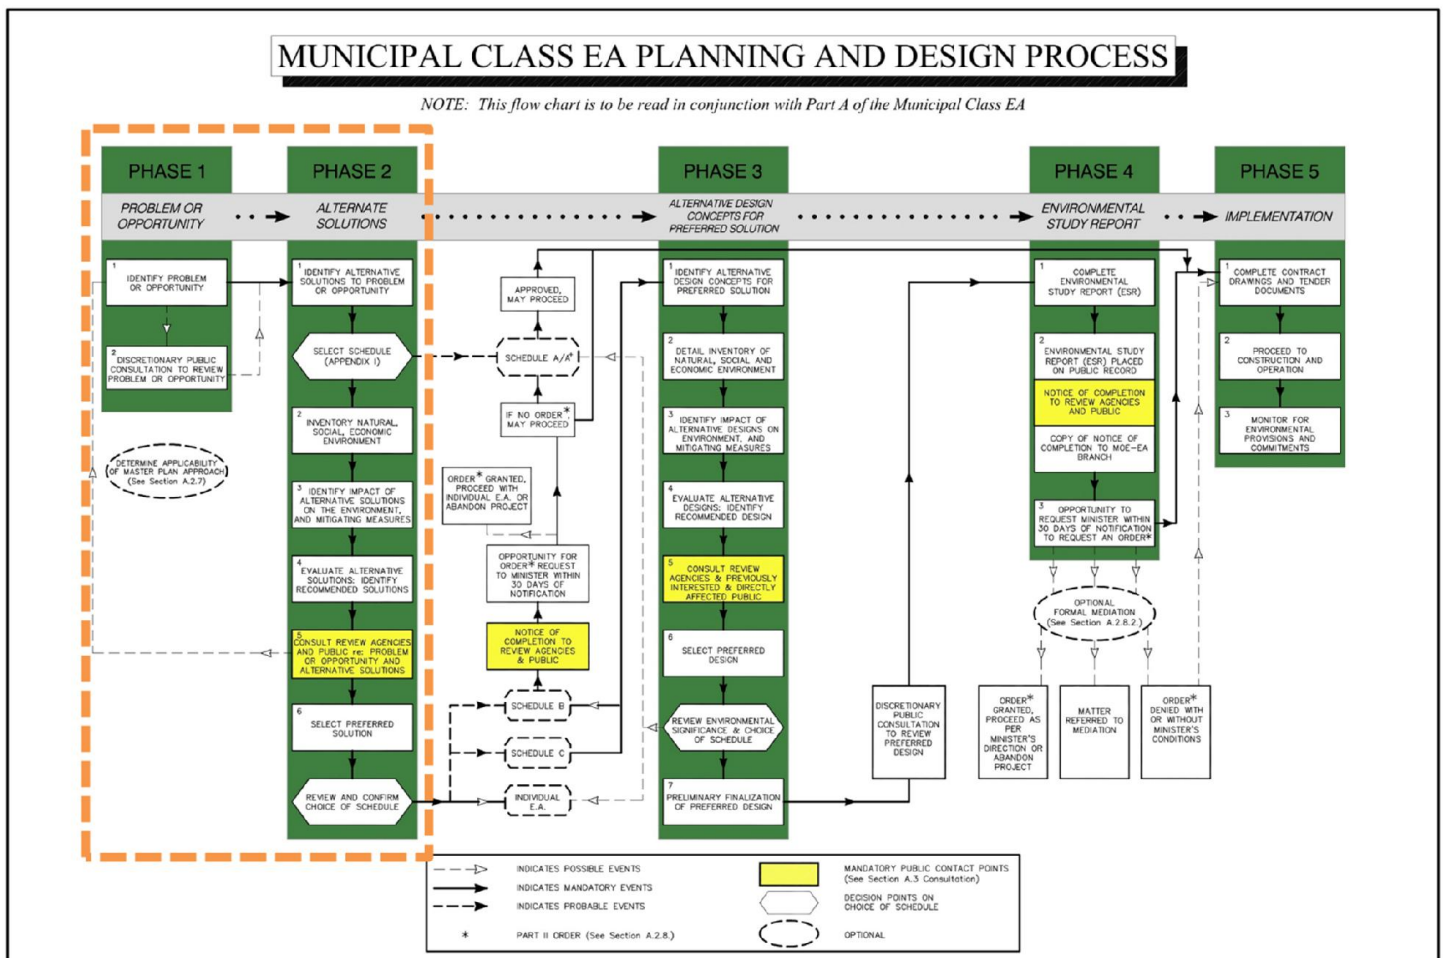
MUNICIPAL CLASS EA PLANNING AND DESIGN PROCESS

NOTE: This flow chart is to be read in conjunction with Part A of the Municipal Class EA

PHASE 1
PROBLEM OR OPPORTUNITY

1 IDENTIFY PROBLEM OR OPPORTUNITY

2 DISCRETIONARY PUBLIC CONSULTATION TO REVIEW PROBLEM OR OPPORTUNITY

DETERMINE APPLICABILITY OF MASTER PLAN APPROACH (See Section A.2.7)

PHASE 2
ALTERNATE SOLUTIONS

1 IDENTIFY ALTERNATIVE SOLUTIONS TO PROBLEM OR OPPORTUNITY

SELECT SCHEDULE (APPENDIX I)

2 INVENTORY NATURAL, SOCIAL, ECONOMIC ENVIRONMENT

3 IDENTIFY IMPACT OF ALTERNATIVE SOLUTIONS ON THE ENVIRONMENT, AND MITIGATING MEASURES

4 EVALUATE ALTERNATIVE SOLUTIONS: IDENTIFY RECOMMENDED SOLUTIONS

5 CONSULT REVIEW AGENCIES AND PUBLIC re: PROBLEM OR OPPORTUNITY AND ALTERNATIVE SOLUTIONS

6 SELECT PREFERRED SOLUTION

REVIEW AND CONFIRM CHOICE OF SCHEDULE

APPROVED, MAY PROCEED

SCHEDULE A/A+

IF NO ORDER* MAY PROCEED

ORDER* GRANTED, PROCEED WITH INDIVIDUAL E.A. OR ABANDON PROJECT

OPPORTUNITY FOR ORDER* REQUEST TO MINISTER WITHIN 30 DAYS OF NOTIFICATION

NOTICE OF COMPLETION TO REVIEW AGENCIES & PUBLIC

SCHEDULE B

SCHEDULE C

INDIVIDUAL E.A.

PHASE 3
ALTERNATIVE DESIGN CONCEPTS FOR PREFERRED SOLUTION

1 IDENTIFY ALTERNATIVE DESIGN CONCEPTS FOR PREFERRED SOLUTION

2 DETAIL INVENTORY OF NATURAL, SOCIAL AND ECONOMIC ENVIRONMENT

3 IDENTIFY IMPACT OF ALTERNATIVE DESIGNS ON ENVIRONMENT, AND MITIGATING MEASURES

4 EVALUATE ALTERNATIVE DESIGNS: IDENTIFY RECOMMENDED DESIGN

5 CONSULT REVIEW AGENCIES & PREVIOUSLY INTERESTED & DIRECTLY AFFECTED PUBLIC

6 SELECT PREFERRED DESIGN

REVIEW ENVIRONMENTAL SIGNIFICANCE & CHOICE OF SCHEDULE

7 PRELIMINARY FINALIZATION OF PREFERRED DESIGN

DISCRETIONARY PUBLIC CONSULTATION TO REVIEW PREFERRED DESIGN

PHASE 4
ENVIRONMENTAL STUDY REPORT

1 COMPLETE ENVIRONMENTAL STUDY REPORT (ESR)

2 ENVIRONMENTAL STUDY REPORT (ESR) PLACED ON PUBLIC RECORD

NOTICE OF COMPLETION TO REVIEW AGENCIES AND PUBLIC

COPY OF NOTICE OF COMPLETION TO MOE-EA BRANCH

3 OPPORTUNITY TO REQUEST MINISTER WITHIN 30 DAYS OF NOTIFICATION TO REQUEST AN ORDER*

OPTIONAL FORMAL MEDIATION (See Section A.2.8.2)

ORDER* GRANTED, PROCEED AS PER MINISTER'S DIRECTION OR ABANDON PROJECT

MATTER REFERRED TO MEDIATION

ORDER* DENIED WITH OR WITHOUT MINISTER'S CONDITIONS

PHASE 5
IMPLEMENTATION

1 COMPLETE CONTRACT DRAWINGS AND TENDER DOCUMENTS

2 PROCEED TO CONSTRUCTION AND OPERATION

3 MONITOR FOR ENVIRONMENTAL PROVISIONS AND COMMITMENTS

INDICATES POSSIBLE EVENTS
INDICATES MANDATORY EVENTS
INDICATES PROBABLE EVENTS
* PART II ORDER (See Section A.2.8.)
MANDATORY PUBLIC CONTACT POINTS (See Section A.3 Consultation)
DECISION POINTS ON CHOICE OF SCHEDULE
OPTIONAL